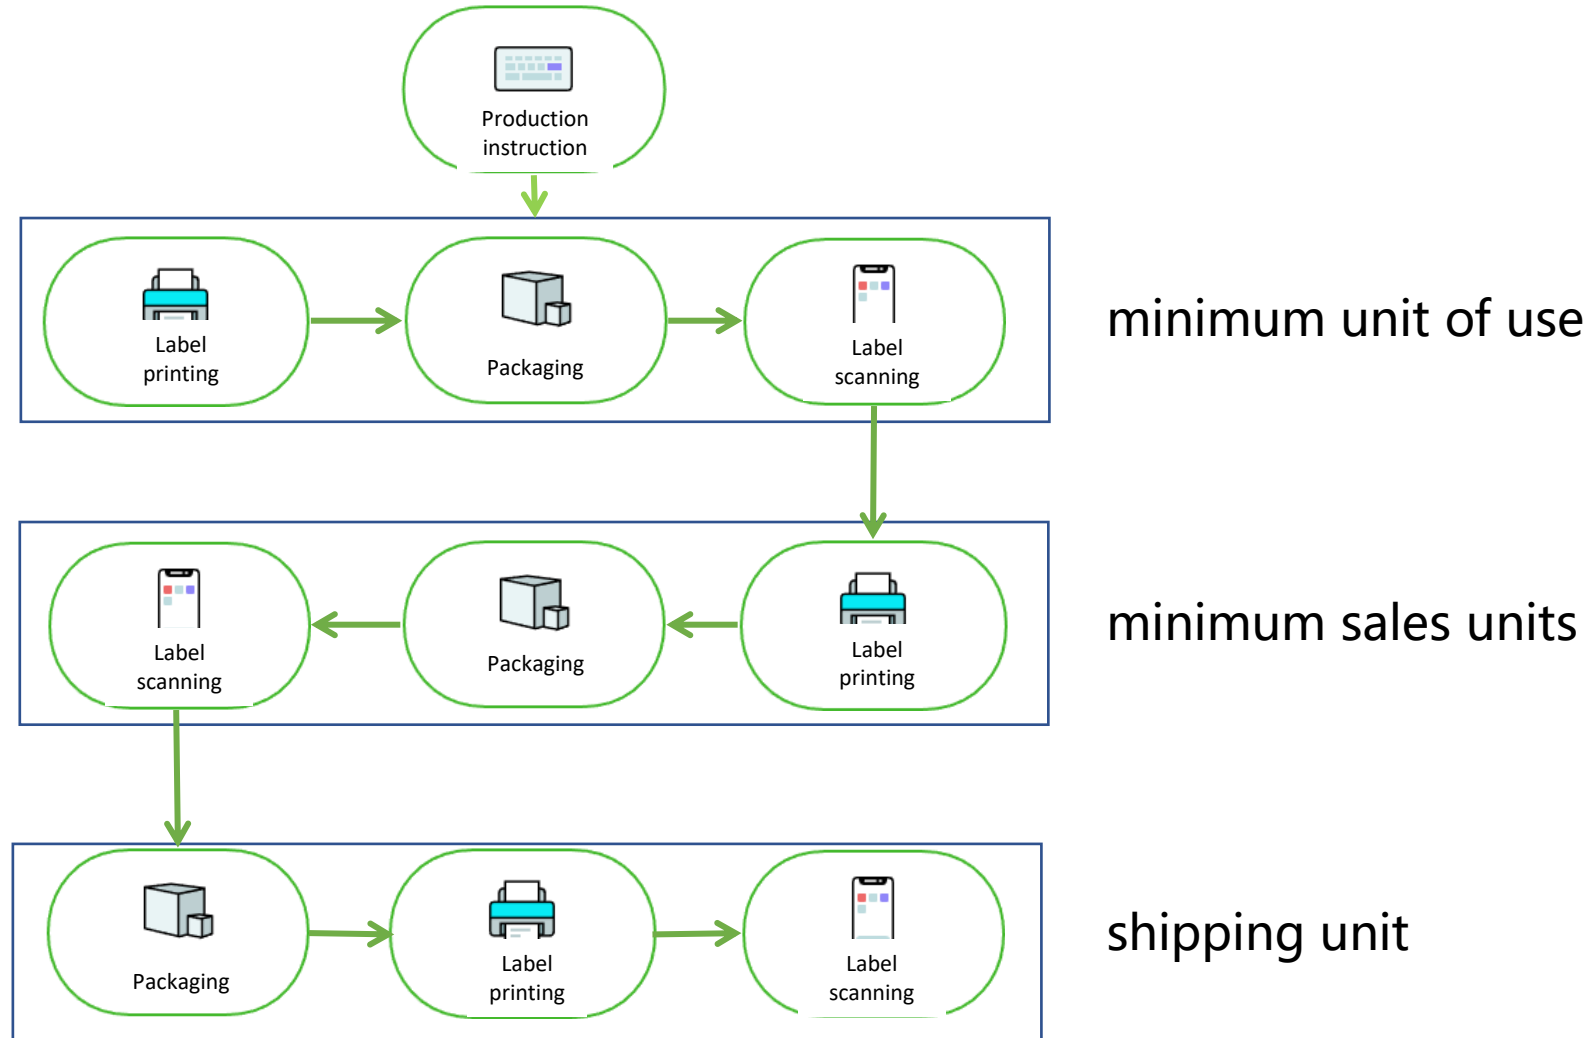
Production instruction

Label printing

Packaging

Label scanning

minimum unit of use

Label scanning

Packaging

Label printing

minimum sales units

Packaging

Label printing

Label scanning

shipping unit